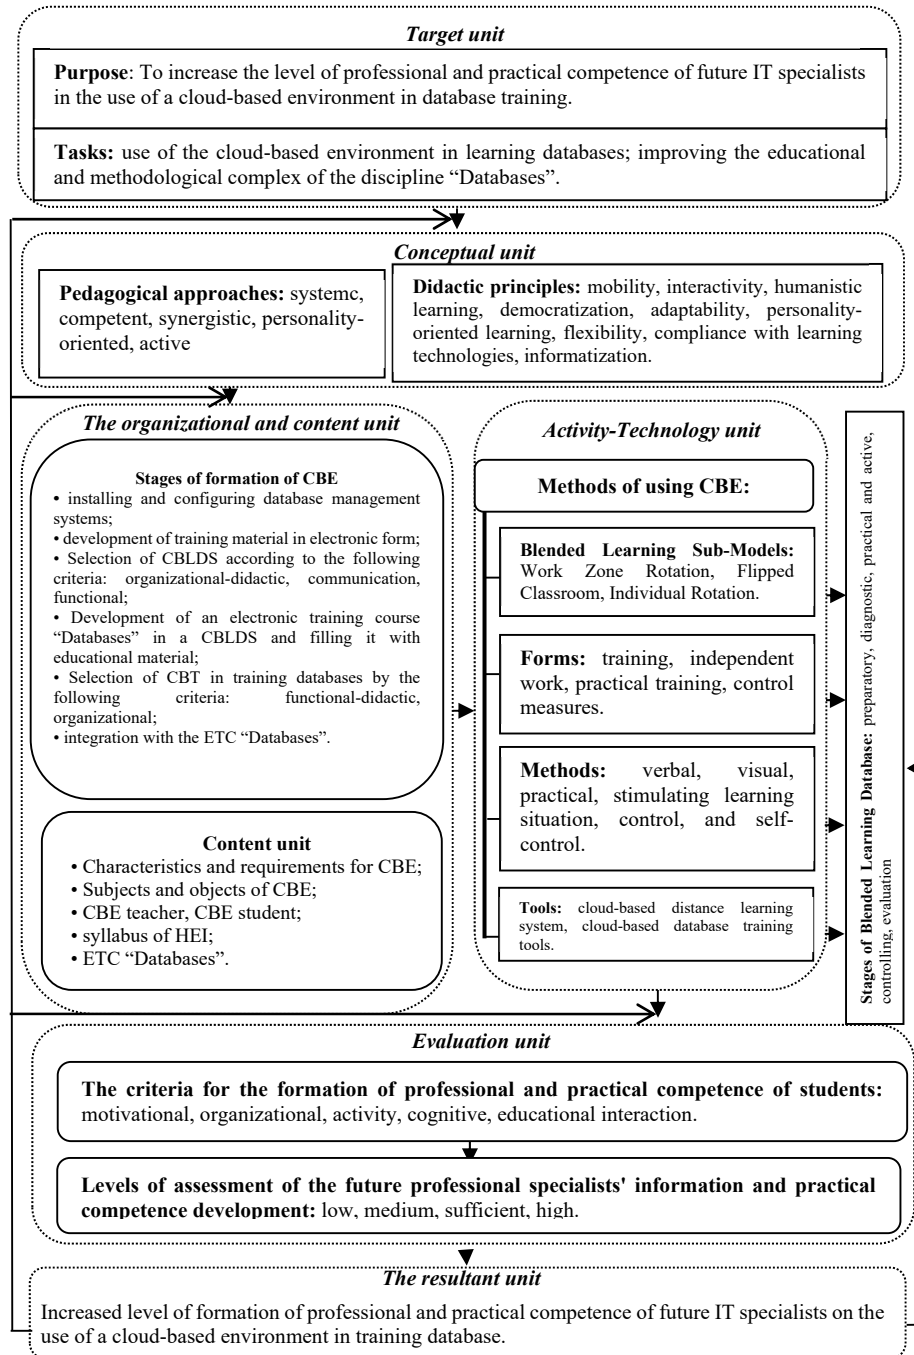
Target unit

Purpose: To increase the level of professional and practical competence of future IT specialists in the use of a cloud-based environment in database training.

Tasks: use of the cloud-based environment in learning databases; improving the educational and methodological complex of the discipline "Databases".

Conceptual unit

Pedagogical approaches: systemc, competent, synergistic, personality-oriented, active

Didactic principles: mobility, interactivity, humanistic learning, democratization, adaptability, personality-oriented learning, flexibility, compliance with learning technologies, informatization.

The organizational and content unit

Stages of formation of CBE
• installing and configuring database management systems;
• development of training material in electronic form;
• Selection of CBLDS according to the following criteria: organizational-didactic, communication, functional;
• Development of an electronic training course "Databases" in a CBLDS and filling it with educational material;
• Selection of CBT in training databases by the following criteria: functional-didactic, organizational;
• integration with the ETC "Databases".

Content unit
• Characteristics and requirements for CBE;
• Subjects and objects of CBE;
• CBE teacher, CBE student;
• syllabus of HEI;
• ETC "Databases".

Activity-Technology unit

Methods of using CBE:

Blended Learning Sub-Models: Work Zone Rotation, Flipped Classroom, Individual Rotation.

Forms: training, independent work, practical training, control measures.

Methods: verbal, visual, practical, stimulating learning situation, control, and self-control.

Tools: cloud-based distance learning system, cloud-based database training tools.

Stages of Blended Learning Database: preparatory, diagnostic, practical and active, controlling, evaluation

Evaluation unit

The criteria for the formation of professional and practical competence of students: motivational, organizational, activity, cognitive, educational interaction.

Levels of assessment of the future professional specialists' information and practical competence development: low, medium, sufficient, high.

The resultant unit

Increased level of formation of professional and practical competence of future IT specialists on the use of a cloud-based environment in training database.